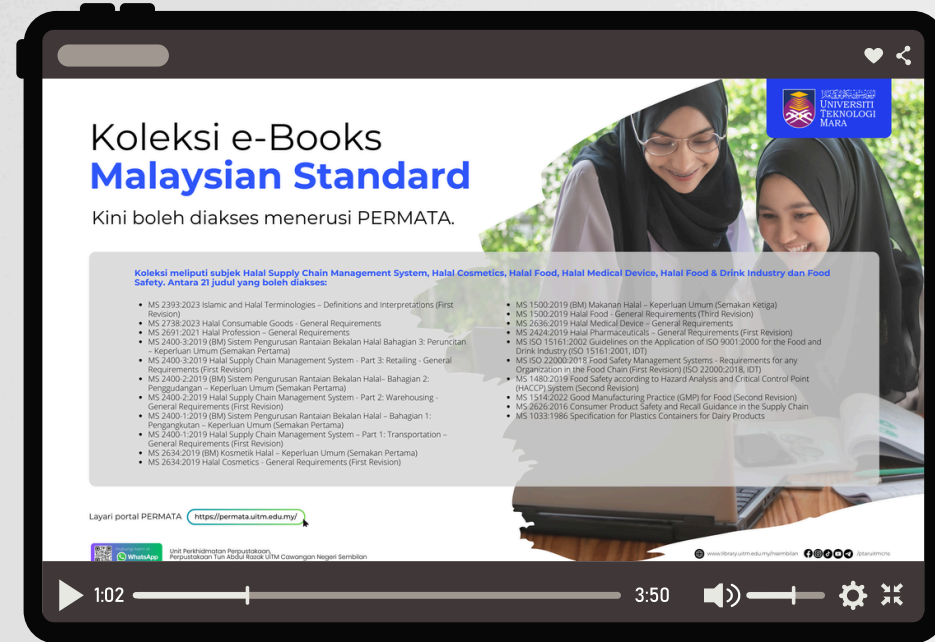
UNIVERSITI TEKNOLOGI MARA

Koleksi e-Books
Malaysian Standard

Kini boleh diakses menerusi PERMATA.

Koleksi meliputi subjek Halal Supply Chain Management System, Halal Cosmetics, Halal Food, Halal Medical Device, Halal Food & Drink Industry dan Food Safety. Antara 21 judul yang boleh diakses:

• MS 2393:2023 Islamic and Halal Terminologies – Definitions and Interpretations (First Revision)
• MS 2738:2023 Halal Consumable Goods - General Requirements
• MS 2691:2021 Halal Profession – General Requirements
• MS 2400-3:2019 (BM) Sistem Pengurusan Rantaian Bekalan Halal Bahagian 3: Peruncitan – Keperluan Umum (Semakan Pertama)
• MS 2400-3:2019 Halal Supply Chain Management System - Part 3: Retailing - General Requirements (First Revision)
• MS 2400-2:2019 (BM) Sistem Pengurusan Rantaian Bekalan Halal– Bahagian 2: Penggudangan – Keperluan Umum (Semakan Pertama)
• MS 2400-2:2019 Halal Supply Chain Management System - Part 2: Warehousing - General Requirements (First Revision)
• MS 2400-1:2019 (BM) Sistem Pengurusan Rantaian Bekalan Halal – Bahagian 1: Pengangkutan – Keperluan Umum (Semakan Pertama)
• MS 2400-1:2019 Halal Supply Chain Management System – Part 1: Transportation – General Requirements (First Revision)
• MS 2634:2019 (BM) Kosmetik Halal – Keperluan Umum (Semakan Pertama)
• MS 2634:2019 Halal Cosmetics - General Requirements (First Revision)
• MS 1500:2019 (BM) Makanan Halal – Keperluan Umum (Semakan Ketiga)
• MS 1500:2019 Halal Food - General Requirements (Third Revision)
• MS 2636:2019 Halal Medical Device – General Requirements
• MS 2424:2019 Halal Pharmaceuticals – General Requirements (First Revision)
• MS ISO 15161:2002 Guidelines on the Application of ISO 9001:2000 for the Food and Drink Industry (ISO 15161:2001, IDT)
• MS ISO 22000:2018 Food Safety Management Systems - Requirements for any Organization in the Food Chain (First Revision) (ISO 22000:2018, IDT)
• MS 1480:2019 Food Safety according to Hazard Analysis and Critical Control Point (HACCP) System (Second Revision)
• MS 1514:2022 Good Manufacturing Practice (GMP) for Food (Second Revision)
• MS 2626:2016 Consumer Product Safety and Recall Guidance in the Supply Chain
• MS 1033:1986 Specification for Plastics Containers for Dairy Products

Layari portal PERMATA https://permata.uitm.edu.my/

WhatsApp
Unit Perkhidmatan Perpustakaan, Perpustakaan Tun Abdul Razak UiTM Cawangan Negeri Sembilan

www.library.uitm.edu.my/nsembilan /ptarujitmcns

1:02 3:50